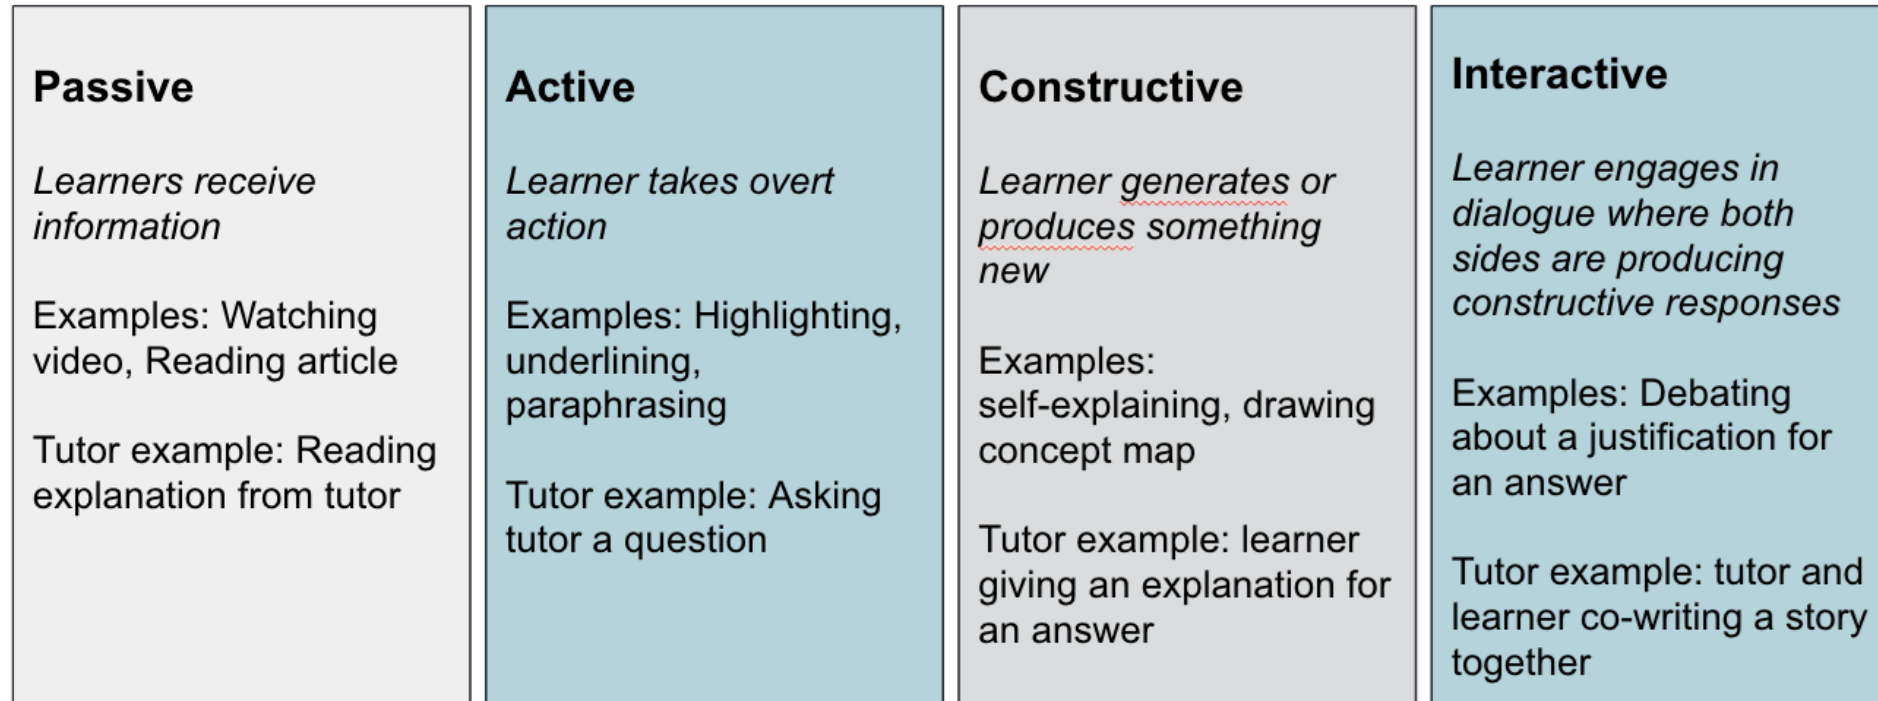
Passive

*Learners receive information*

Examples: Watching video, Reading article

Tutor example: Reading explanation from tutor

Active

*Learner takes overt action*

Examples: Highlighting, underlining, paraphrasing

Tutor example: Asking tutor a question

Constructive

*Learner generates or produces something new*

Examples: self-explaining, drawing concept map

Tutor example: learner giving an explanation for an answer

Interactive

*Learner engages in dialogue where both sides are producing constructive responses*

Examples: Debating about a justification for an answer

Tutor example: tutor and learner co-writing a story together